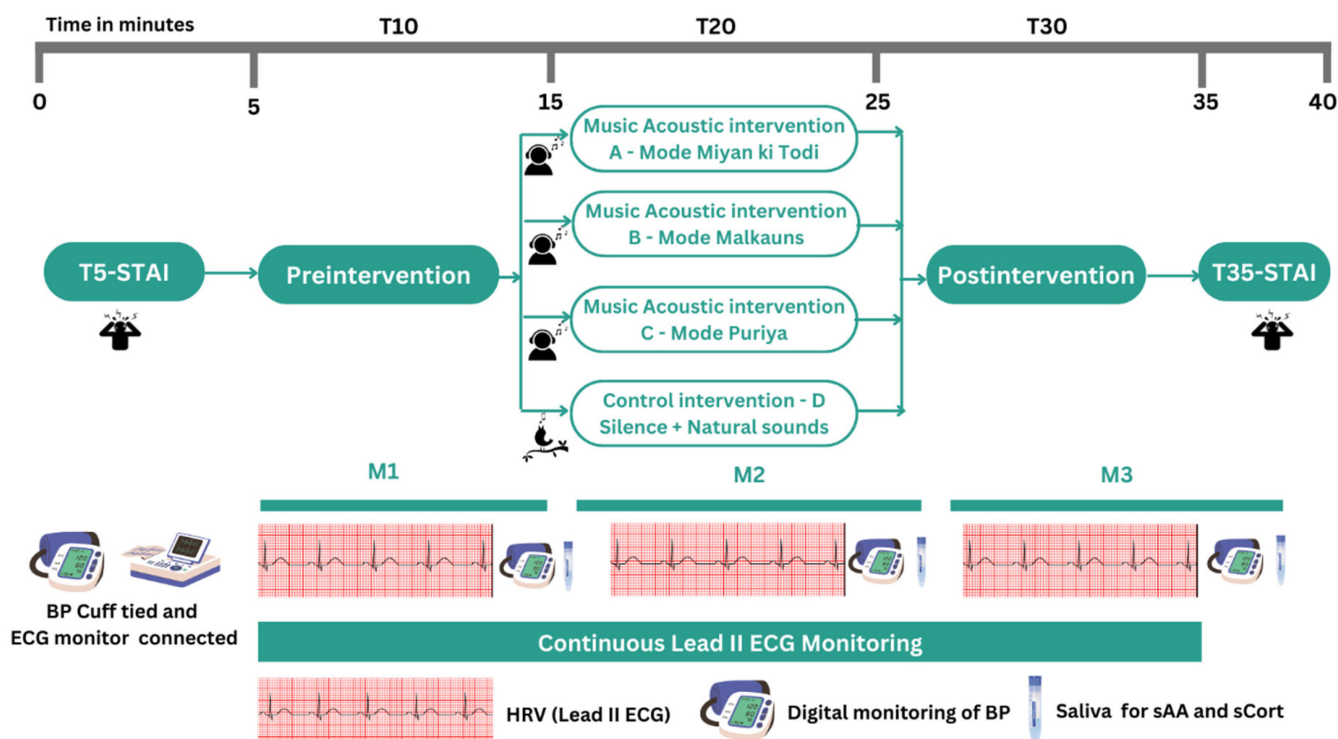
Time in minutes
T10
T20
T30
0
5
15
25
35
40

T5-STAI

Preintervention

Music Acoustic intervention
A - Mode Miyan ki Todi

Music Acoustic intervention
B - Mode Malkauns

Music Acoustic intervention
C - Mode Puriya

Control intervention - D
Silence + Natural sounds

Postintervention

T35-STAI

M1
M2
M3

BP Cuff tied and ECG monitor connected

Continuous Lead II ECG Monitoring

HRV (Lead II ECG)
Digital monitoring of BP
Saliva for sAA and sCort